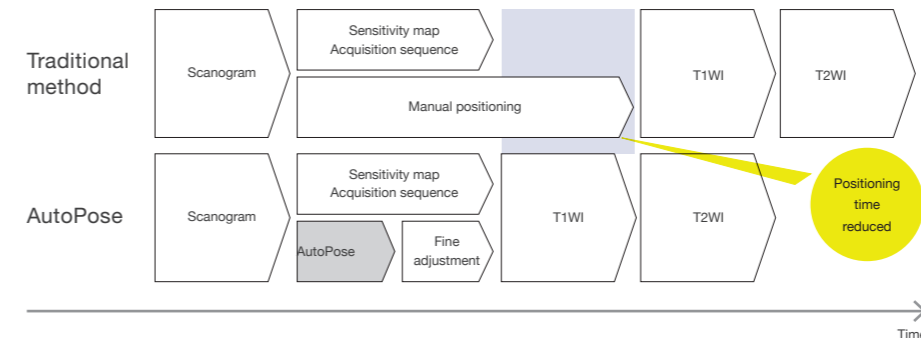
Traditional method

Scanogram

Sensitivity map
Acquisition sequence

Manual positioning

T1WI

T2WI

AutoPose

Scanogram

Sensitivity map
Acquisition sequence

AutoPose

Fine adjustment

T1WI

T2WI

Positioning time reduced

Time